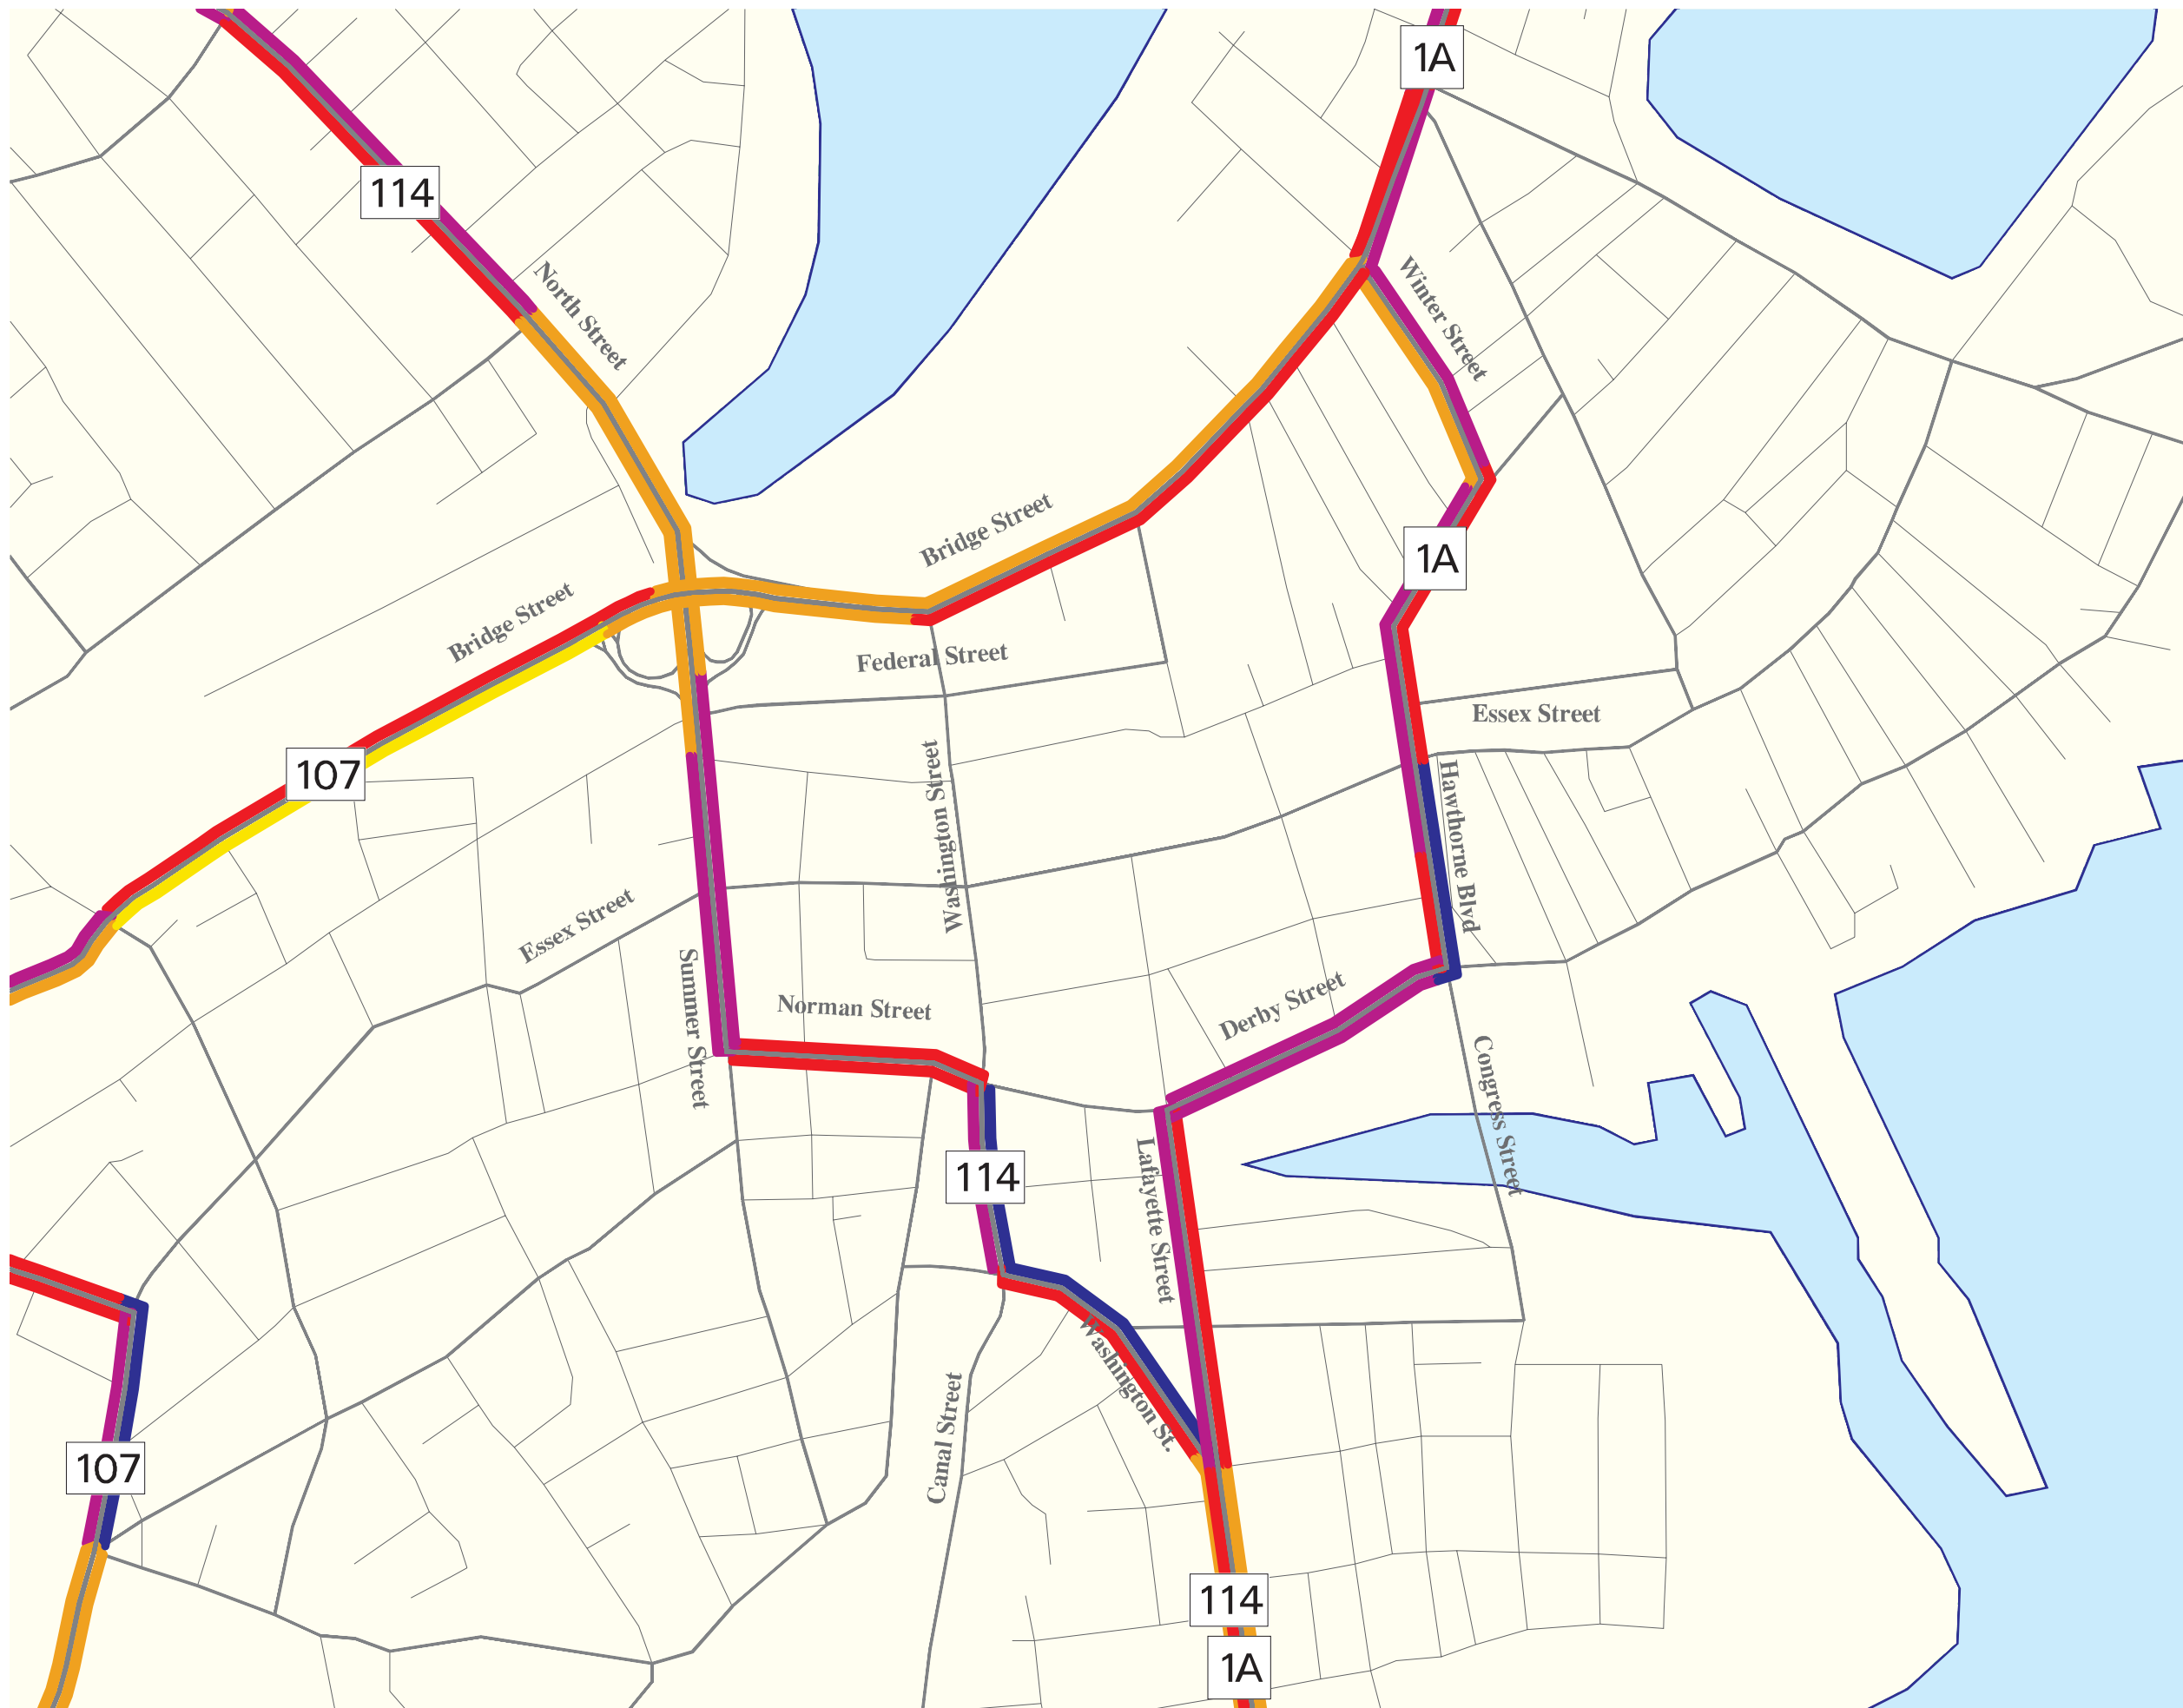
1A
114
North Street
Winter Street
Bridge Street
1A
Bridge Street
Federal Street
Essex Street
107
Washington Street
Hawthorne Blvd
Essex Street
Summer Street
Norman Street
Derby Street
Congress Street
114
Lafayette Street
Washington St.
Canal Street
107
114
1A